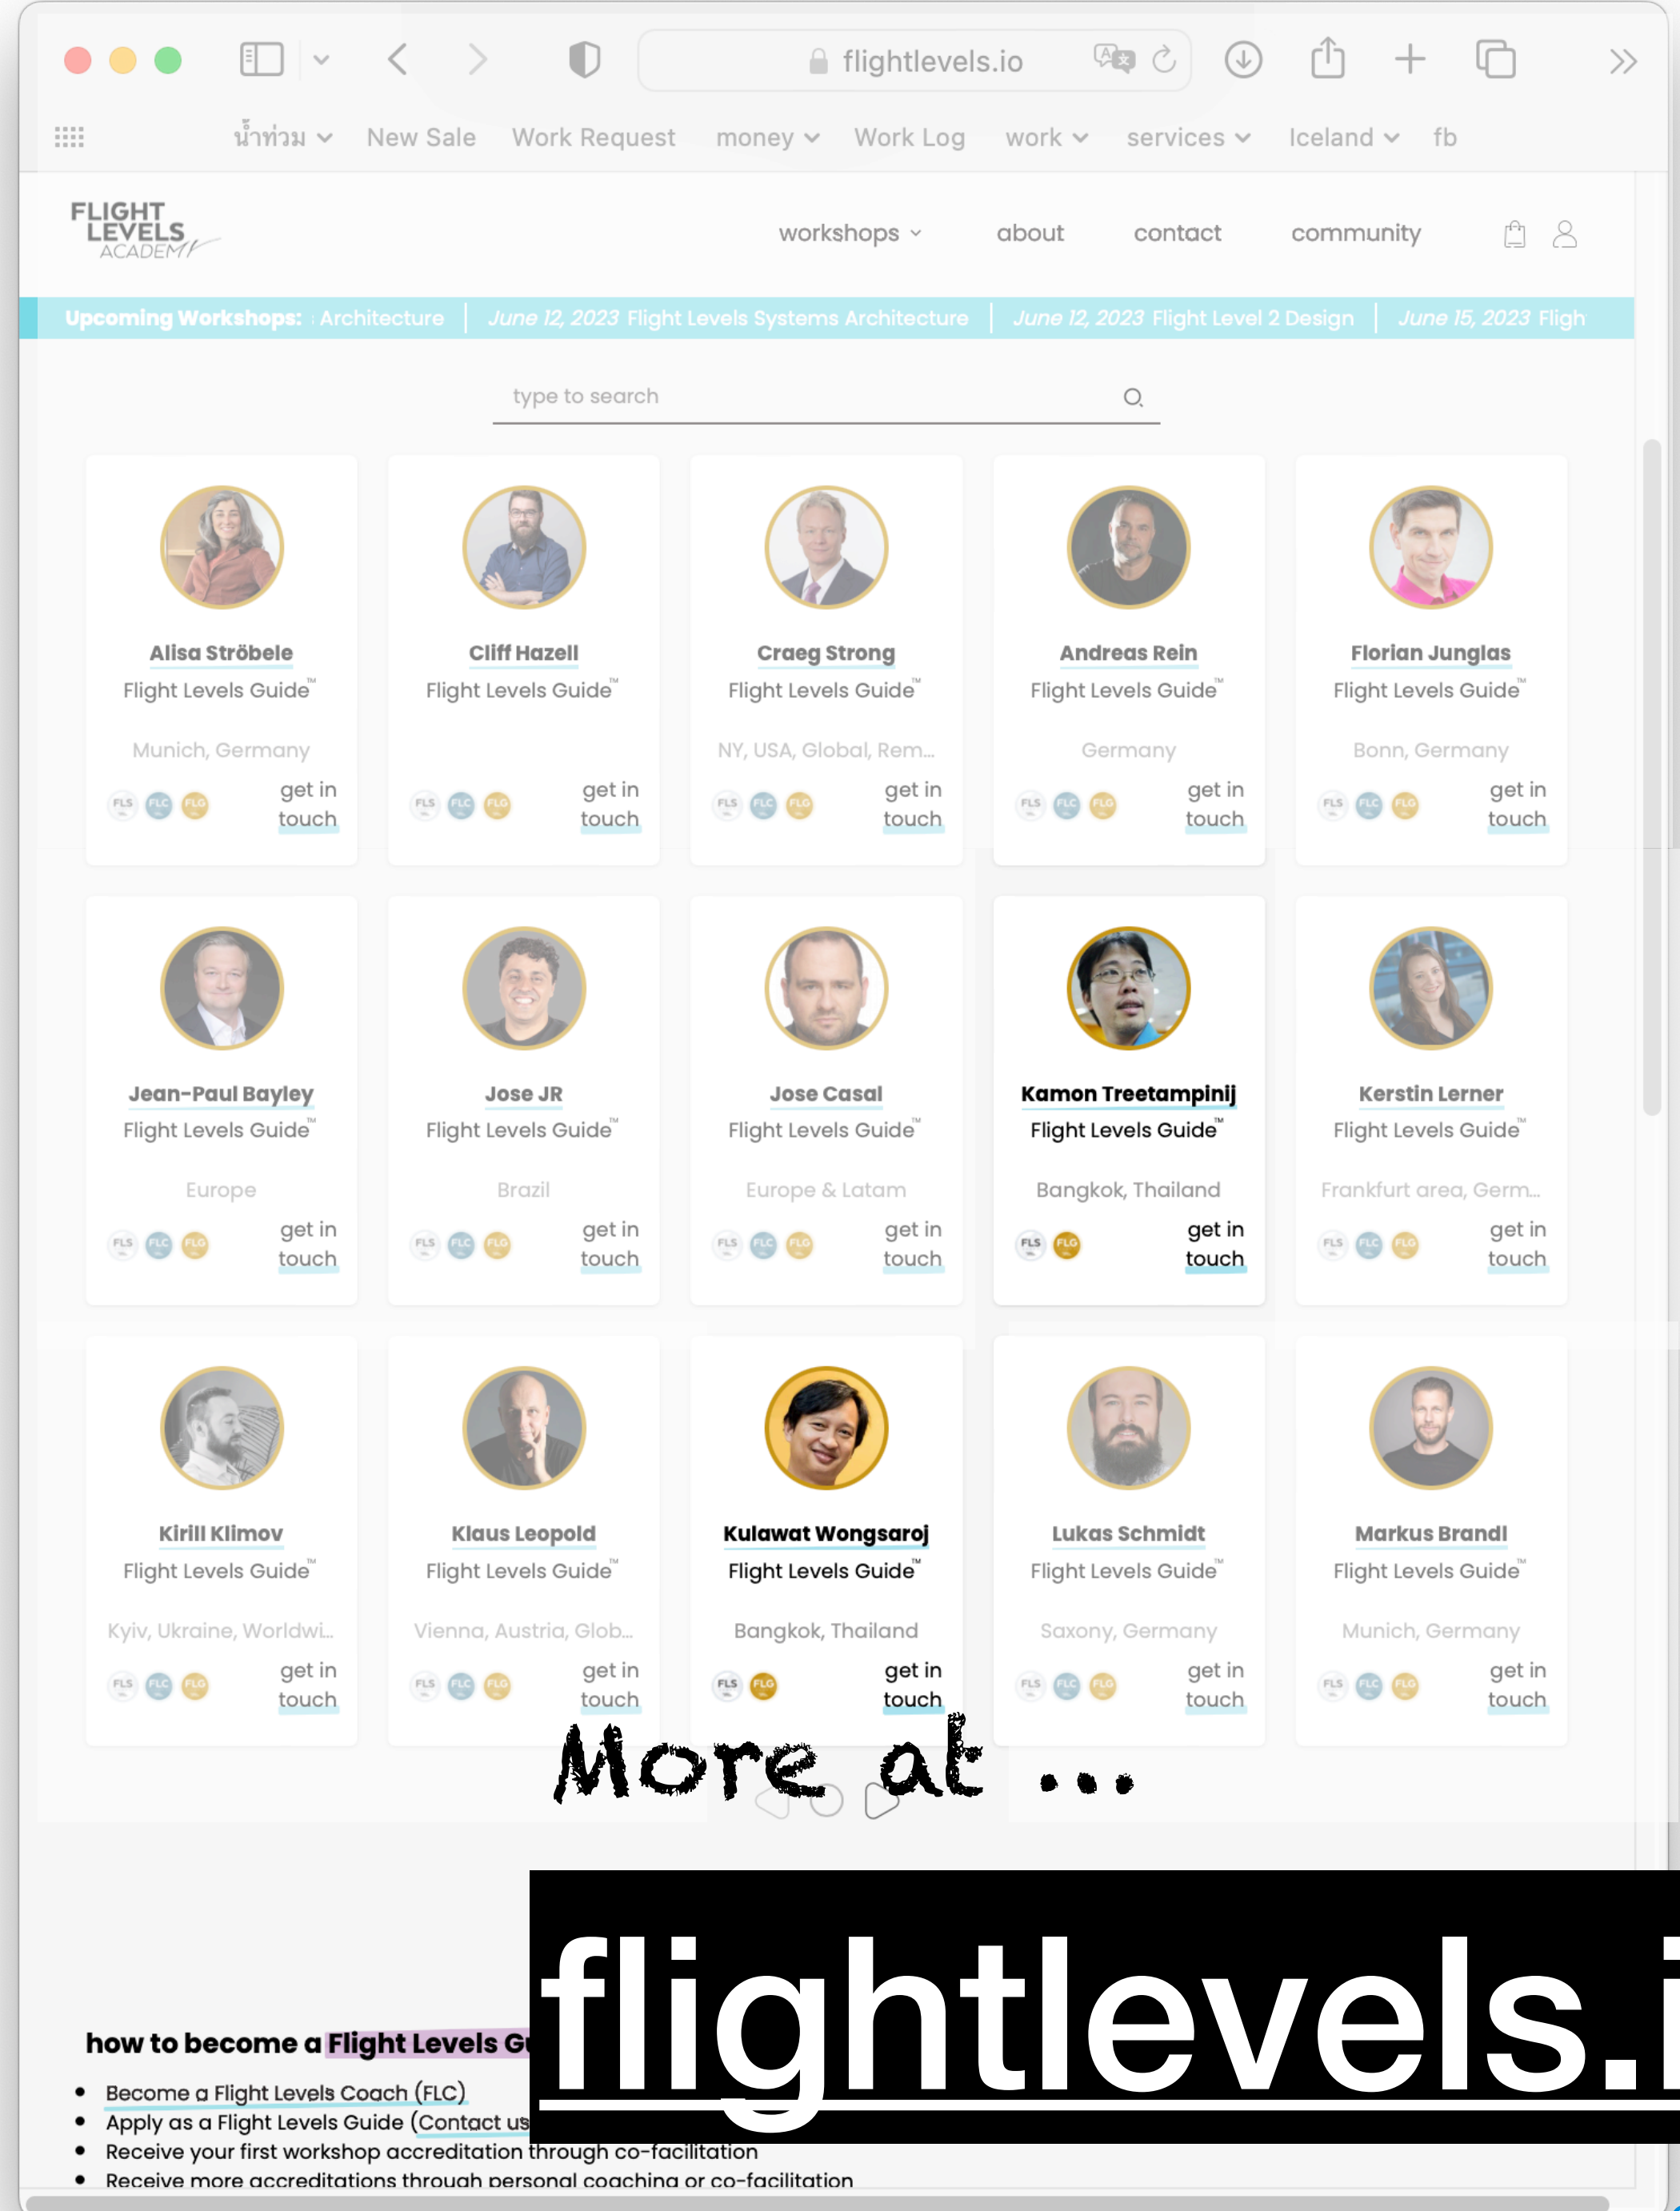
flightlevels.io

น้ำท่วม New Sale Work Request money Work Log work services Iceland fb

FLIGHT LEVELS ACADEMY

workshops about contact community

Upcoming Workshops: Architecture | June 12, 2023 Flight Levels Systems Architecture | June 12, 2023 Flight Level 2 Design | June 15, 2023 Fligh

type to search

Alisa Ströbele
Flight Levels Guide™
Munich, Germany
FLS FLC FLG get in touch

Cliff Hazell
Flight Levels Guide™
FLS FLC FLG get in touch

Craeg Strong
Flight Levels Guide™
NY, USA, Global, Rem...
FLS FLC FLG get in touch

Andreas Rein
Flight Levels Guide™
Germany
FLS FLC FLG get in touch

Florian Junglas
Flight Levels Guide™
Bonn, Germany
FLS FLC FLG get in touch

Jean-Paul Bayley
Flight Levels Guide™
Europe
FLS FLC FLG get in touch

Jose JR
Flight Levels Guide™
Brazil
FLS FLC FLG get in touch

Jose Casal
Flight Levels Guide™
Europe & Latam
FLS FLC FLG get in touch

Kamon Treetampinij
Flight Levels Guide™
Bangkok, Thailand
FLS FLG get in touch

Kerstin Lerner
Flight Levels Guide™
Frankfurt area, Germ...
FLS FLC FLG get in touch

Kirill Klimov
Flight Levels Guide™
Kyiv, Ukraine, Worldwi...
FLS FLC FLG get in touch

Klaus Leopold
Flight Levels Guide™
Vienna, Austria, Glob...
FLS FLC FLG get in touch

Kulawat Wongsaroj
Flight Levels Guide™
Bangkok, Thailand
FLS FLG get in touch

Lukas Schmidt
Flight Levels Guide™
Saxony, Germany
FLS FLC FLG get in touch

Markus Brandl
Flight Levels Guide™
Munich, Germany
FLS FLC FLG get in touch

More at ...

flightlevels.i

how to become a Flight Levels G

• Become a Flight Levels Coach (FLC)
• Apply as a Flight Levels Guide (Contact us
• Receive your first workshop accreditation through co-facilitation
• Receive more accreditations through personal coaching or co-facilitation